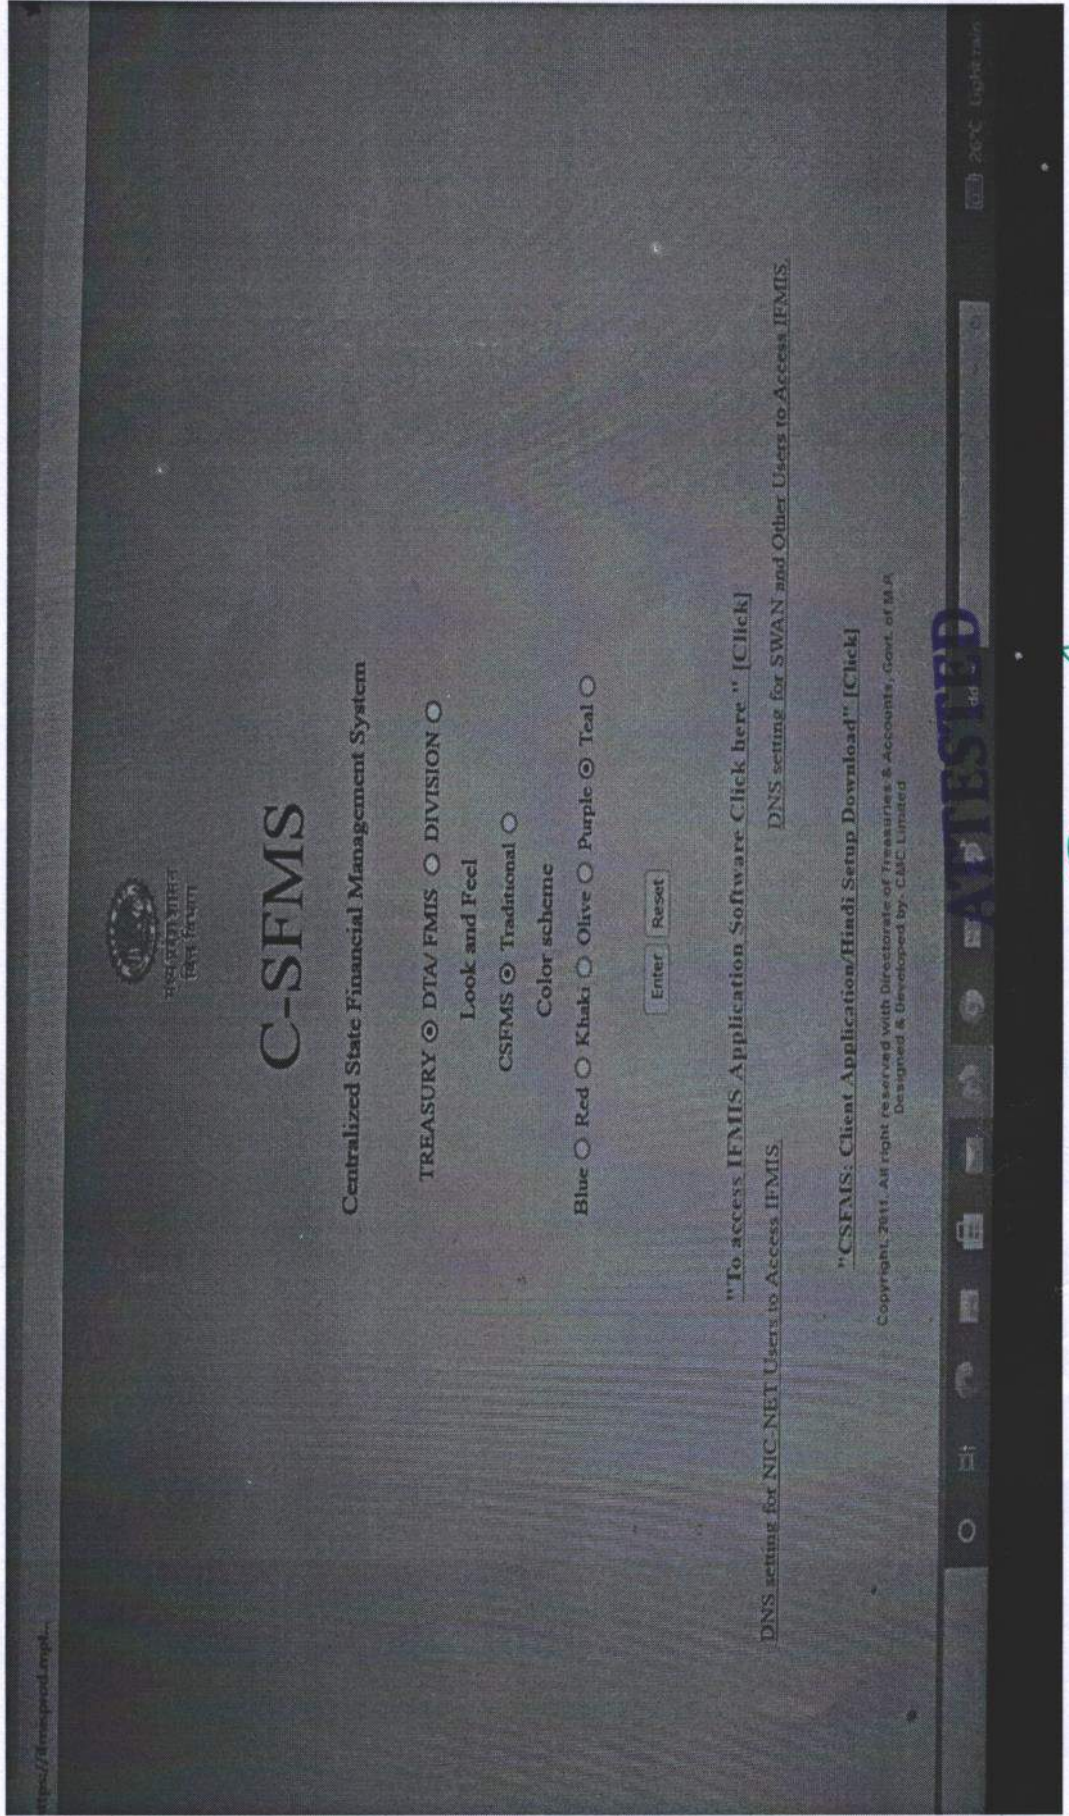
ttps://ifmisprod.mpl...

मध्यप्रदेश शासन
वित्त विभाग

C-SFMS

Centralized State Financial Management System

TREASURY DTA/ FMIS DIVISION

Look and Feel

CSFMS Traditional

Color scheme

Blue Red Khaki Olive Purple Teal

Enter Reset

"To access IFMIS Application Software Click here " [Click]

DNS setting for NIC-NET Users to Access IFMIS

DNS setting for SWAN and Other Users to Access IFMIS

"CSFMS: Client Application/Hindi Setup Download" [Click]

Copyright, 2011. All right reserved with Directorate of Treasuries & Accounts, Govt. of M.P.
Designed & Developed by: CMC Limited

ATTESTED

26°C Light rain